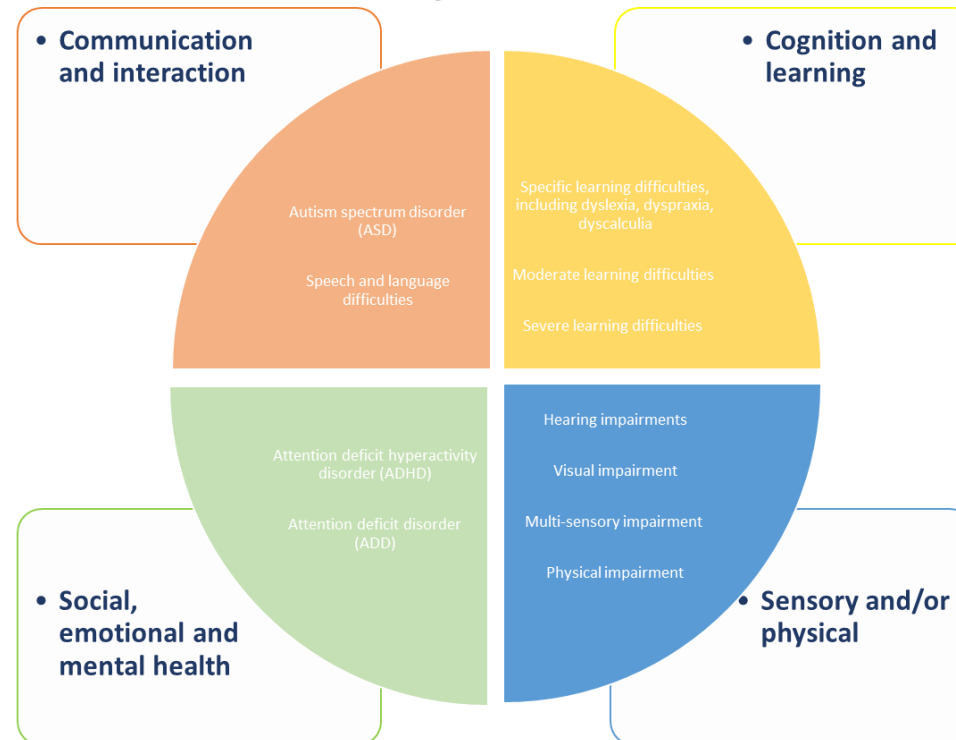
• Communication and interaction

• Cognition and learning

Autism spectrum disorder (ASD)

Speech and language difficulties

Specific learning difficulties, including dyslexia, dyspraxia, dyscalculia

Moderate learning difficulties

Severe learning difficulties

Attention deficit hyperactivity disorder (ADHD)

Attention deficit disorder (ADD)

Hearing impairments

Visual impairment

Multi-sensory impairment

Physical impairment

• Social, emotional and mental health

• Sensory and/or physical